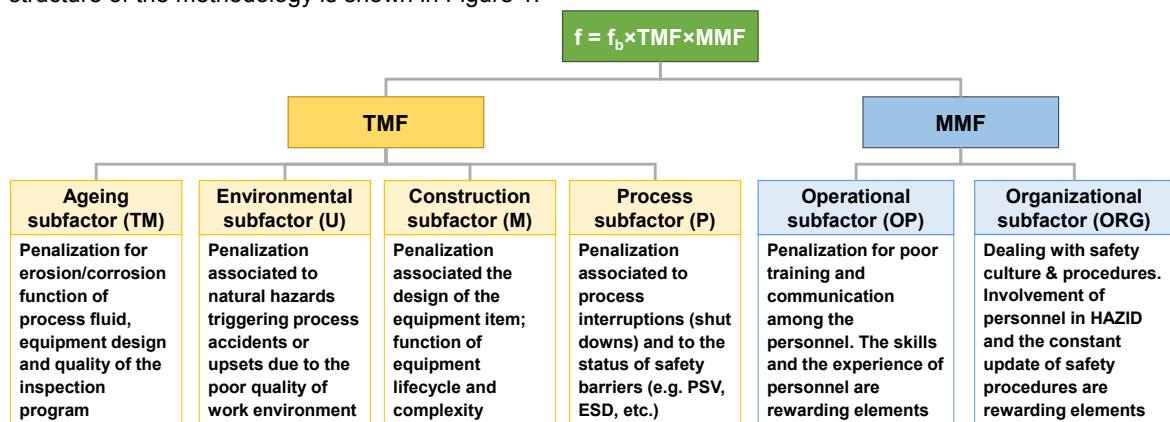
structure of the methodology is shown in Figure 1.

$f = f_b \times TMF \times MMF$

TMF

MMF

Ageing subfactor (TM)
Penalization for erosion/corrosion function of process fluid, equipment design and quality of the inspection program

Environmental subfactor (U)
Penalization associated to natural hazards triggering process accidents or upsets due to the poor quality of work environment

Construction subfactor (M)
Penalization associated the design of the equipment item; function of equipment lifecycle and complexity

Process subfactor (P)
Penalization associated to process interruptions (shut downs) and to the status of safety barriers (e.g. PSV, ESD, etc.)

Operational subfactor (OP)
Penalization for poor training and communication among the personnel. The skills and the experience of personnel are rewarding elements

Organizational subfactor (ORG)
Dealing with safety culture & procedures. Involvement of personnel in HAZID and the constant update of safety procedures are rewarding elements